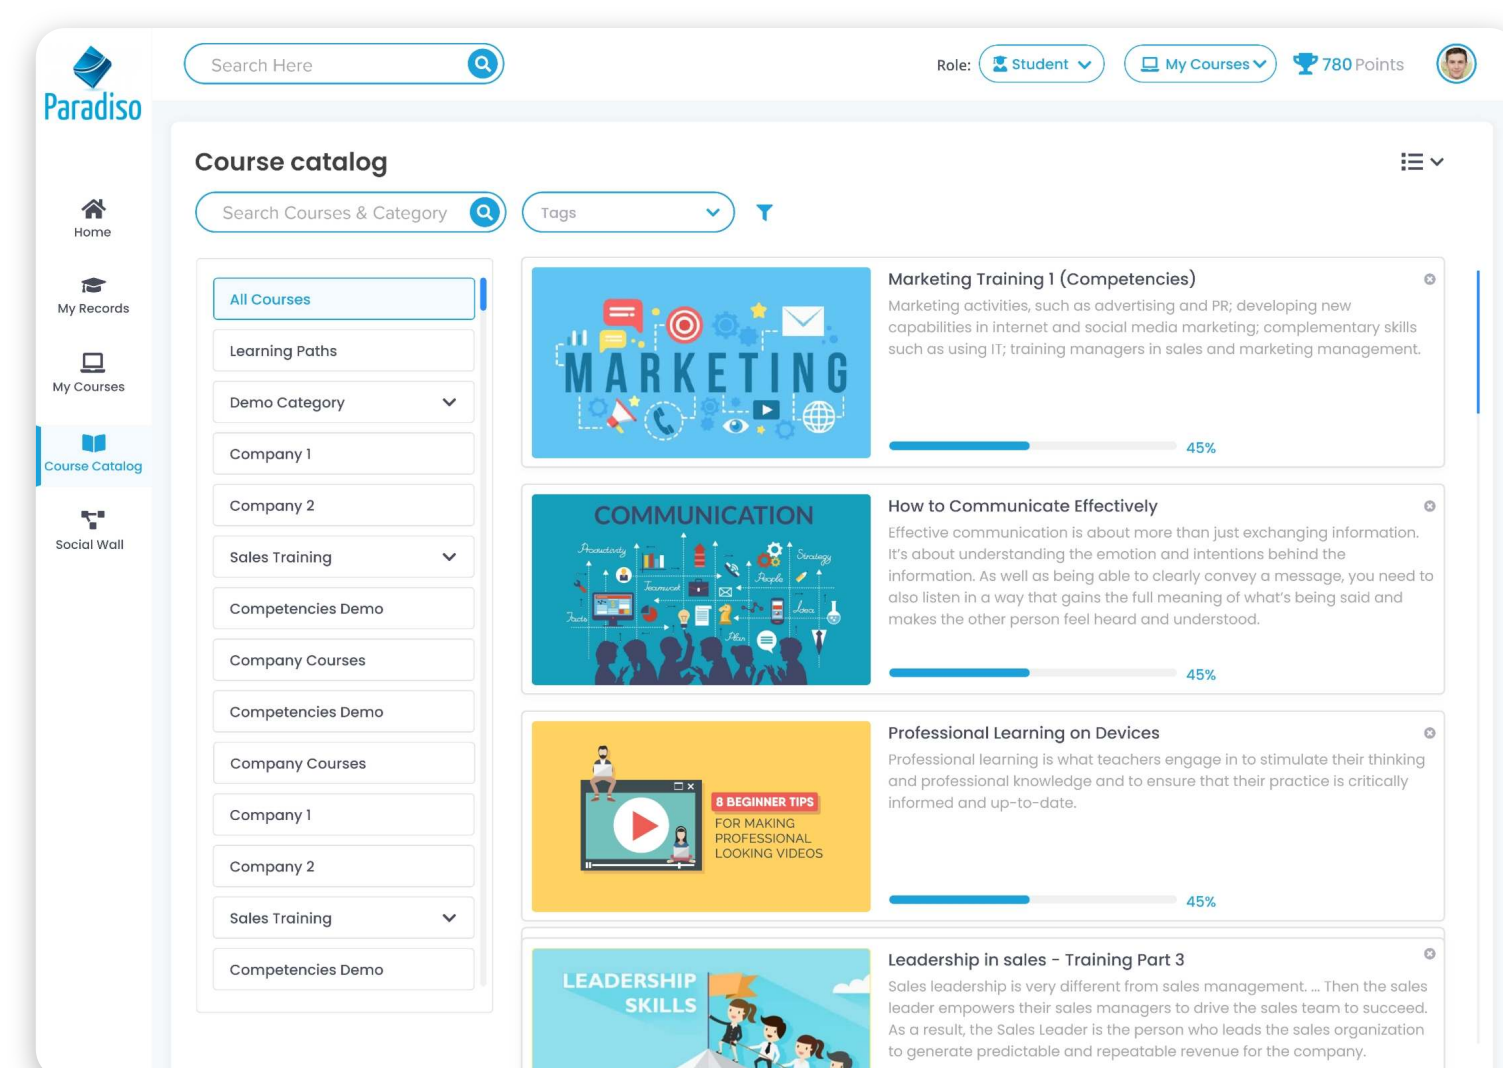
Paradiso

Search Here

Role: Student

My Courses

780 Points

Home

My Records

My Courses

Course Catalog

Social Wall

Course catalog

Search Courses & Category

Tags

All Courses

Learning Paths

Demo Category

Company 1

Company 2

Sales Training

Competencies Demo

Company Courses

Competencies Demo

Company Courses

Company 1

Company 2

Sales Training

Competencies Demo

MARKETING

Marketing Training 1 (Competencies)

Marketing activities, such as advertising and PR; developing new capabilities in internet and social media marketing; complementary skills such as using IT; training managers in sales and marketing management.

45%

COMMUNICATION

Productivity Strategy Teamwork People Ideas Facts Plan

How to Communicate Effectively

Effective communication is about more than just exchanging information. It's about understanding the emotion and intentions behind the information. As well as being able to clearly convey a message, you need to also listen in a way that gains the full meaning of what's being said and makes the other person feel heard and understood.

45%

8 BEGINNER TIPS FOR MAKING PROFESSIONAL LOOKING VIDEOS

Professional Learning on Devices

Professional learning is what teachers engage in to stimulate their thinking and professional knowledge and to ensure that their practice is critically informed and up-to-date.

45%

LEADERSHIP SKILLS

Leadership in sales - Training Part 3

Sales leadership is very different from sales management. ... Then the sales leader empowers their sales managers to drive the sales team to succeed. As a result, the Sales Leader is the person who leads the sales organization to generate predictable and repeatable revenue for the company.